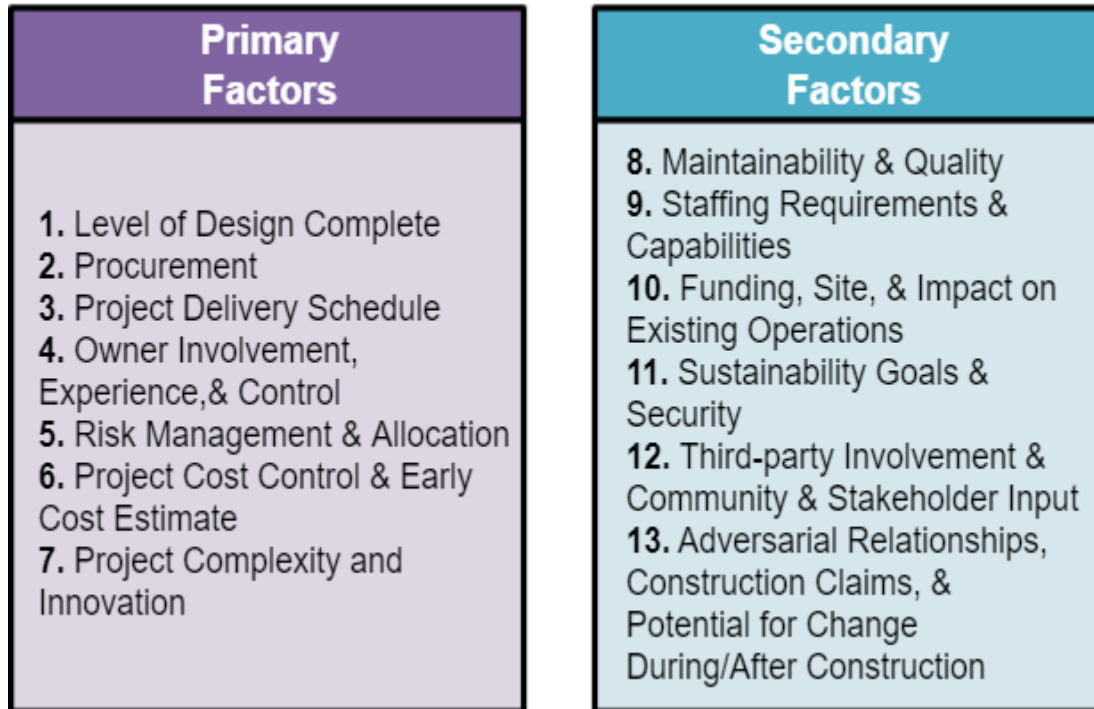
Primary Factors

1. Level of Design Complete
2. Procurement
3. Project Delivery Schedule
4. Owner Involvement, Experience,& Control
5. Risk Management & Allocation
6. Project Cost Control & Early Cost Estimate
7. Project Complexity and Innovation

Secondary Factors

8. Maintainability & Quality
9. Staffing Requirements & Capabilities
10. Funding, Site, & Impact on Existing Operations
11. Sustainability Goals & Security
12. Third-party Involvement & Community & Stakeholder Input
13. Adversarial Relationships, Construction Claims, & Potential for Change During/After Construction